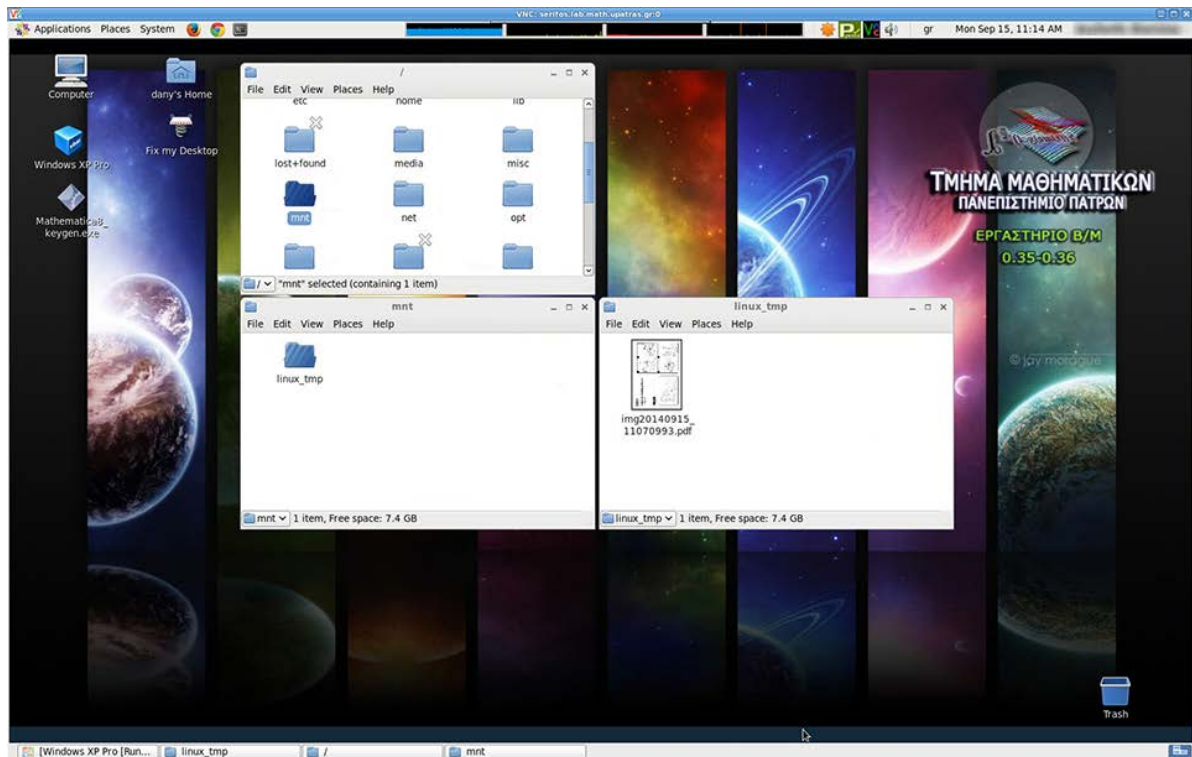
VNC: serifos.lab.math.upatras.gr:0

Applications Places System

gr Mon Sep 15, 11:14 AM

Computer

dany's Home

Windows XP Pro

Fix my Desktop

Mathematica8_keygen.exe

/

File Edit View Places Help

etc home lib

lost+found media misc

mnt net opt

/ "mnt" selected (containing 1 item)

mnt

File Edit View Places Help

linux_tmp

mnt 1 item, Free space: 7.4 GB

linux_tmp

File Edit View Places Help

img20140915_11070993.pdf

linux_tmp 1 item, Free space: 7.4 GB

ΤΜΗΜΑ ΜΑΘΗΜΑΤΙΚΩΝ
ΠΑΝΕΠΙΣΤΗΜΙΟ ΠΑΤΡΩΝ

ΕΡΓΑΣΤΗΡΙΟ Β/Μ
0.35-0.36

© jay moraque

Trash

[Windows XP Pro [Run... linux_tmp / mnt